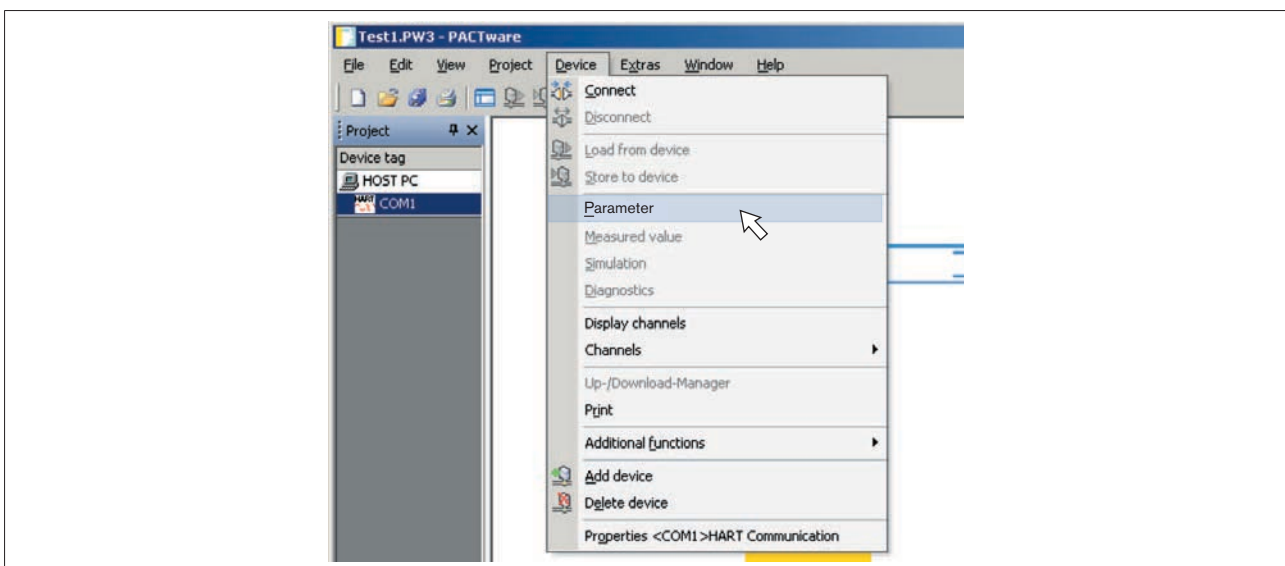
Test1.PW3 - PACTware

File Edit View Project Device Extras Window Help

Project

Device tag

HOST PC

HART COM1

Connect
Disconnect
Load from device
Store to device
Parameter
Measured value
Simulation
Diagnostics
Display channels
Channels
Up-/Download-Manager
Print
Additional functions
Add device
Delete device
Properties <COM1>HART Communication